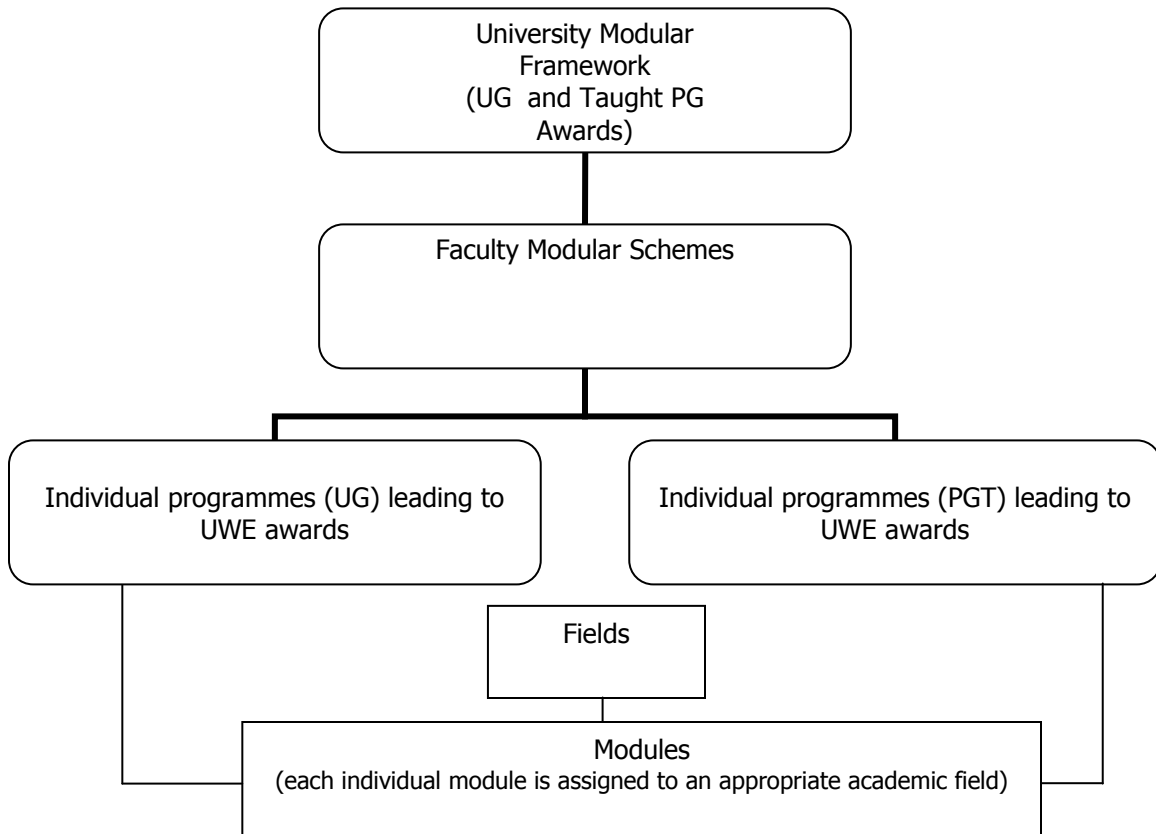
University Modular Framework (UG and Taught PG Awards)

Faculty Modular Schemes

Individual programmes (UG) leading to UWE awards

Individual programmes (PGT) leading to UWE awards

Fields

Modules
(each individual module is assigned to an appropriate academic field)